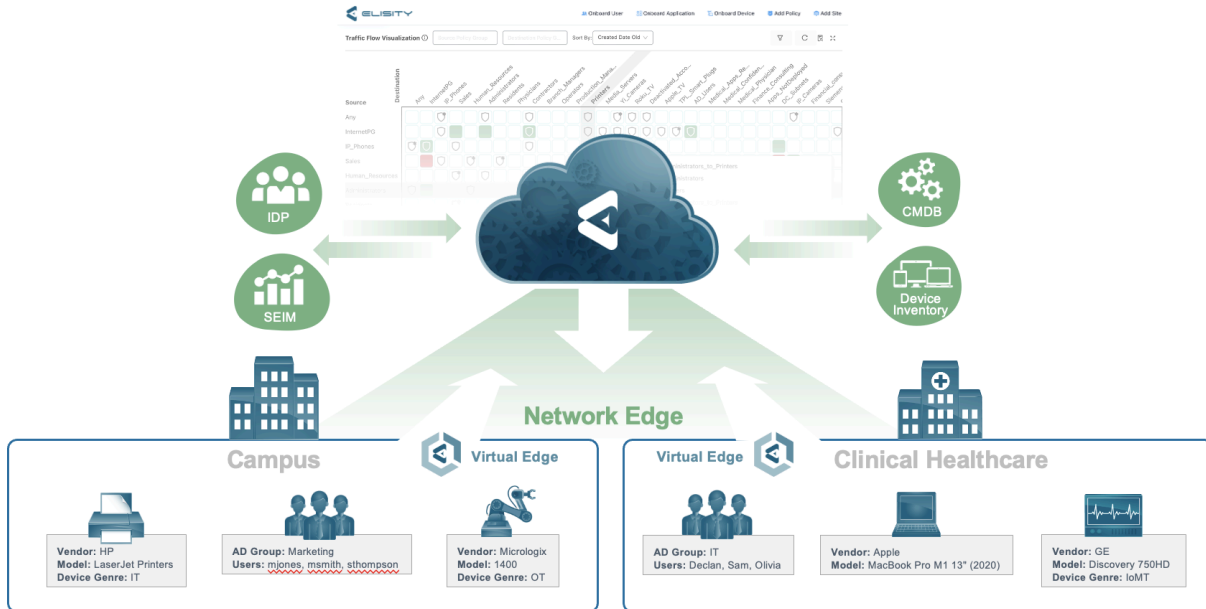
ELISITY

Onboard User Onboard Application Onboard Device Add Policy Add Site

Traffic Flow Visualization Sort By: Created Date Old

Destination
Any InternetPG IP_Phones Sales Human_Resources Administrators Residents Physicians Contractors Branch_Managers Operators Production_Mana... Printers Media_Servers YI_Cameras Sales_TV Deactivated_Acco... Apple_TV TPI_Smart_Plugs AD_Users Medical_Apps_Re... Medical_Confiden... Medical_Physician Finance_Computing Accs_NotDeployed OC_Subnets IP_Cameras Financial_users Siemens

Source
Any
InternetPG
IP_Phones
Sales
Human_Resources
Administrators

Administrators_to_Printers
Administrators

IDP

SEIM

CMDB

Device Inventory

Network Edge

Campus

Virtual Edge

Virtual Edge

Clinical Healthcare

Vendor: HP
Model: LaserJet Printers
Device Genre: IT

AD Group: Marketing
Users: mjones, msmith, sthompson

Vendor: Micrologix
Model: 1400
Device Genre: OT

AD Group: IT
Users: Declan, Sam, Olivia

Vendor: Apple
Model: MacBook Pro M1 13" (2020)

Vendor: GE
Model: Discovery 750HD
Device Genre: IoMT